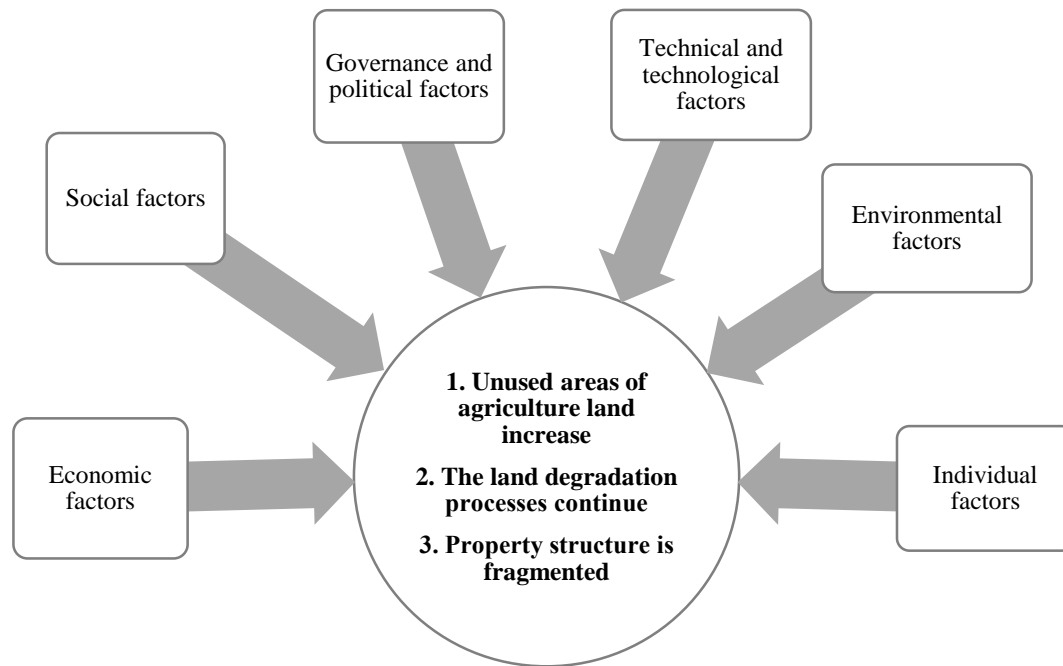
Governance and political factors

Technical and technological factors

Social factors

Environmental factors

1. Unused areas of agriculture land increase

2. The land degradation processes continue

3. Property structure is fragmented

Economic factors

Individual factors